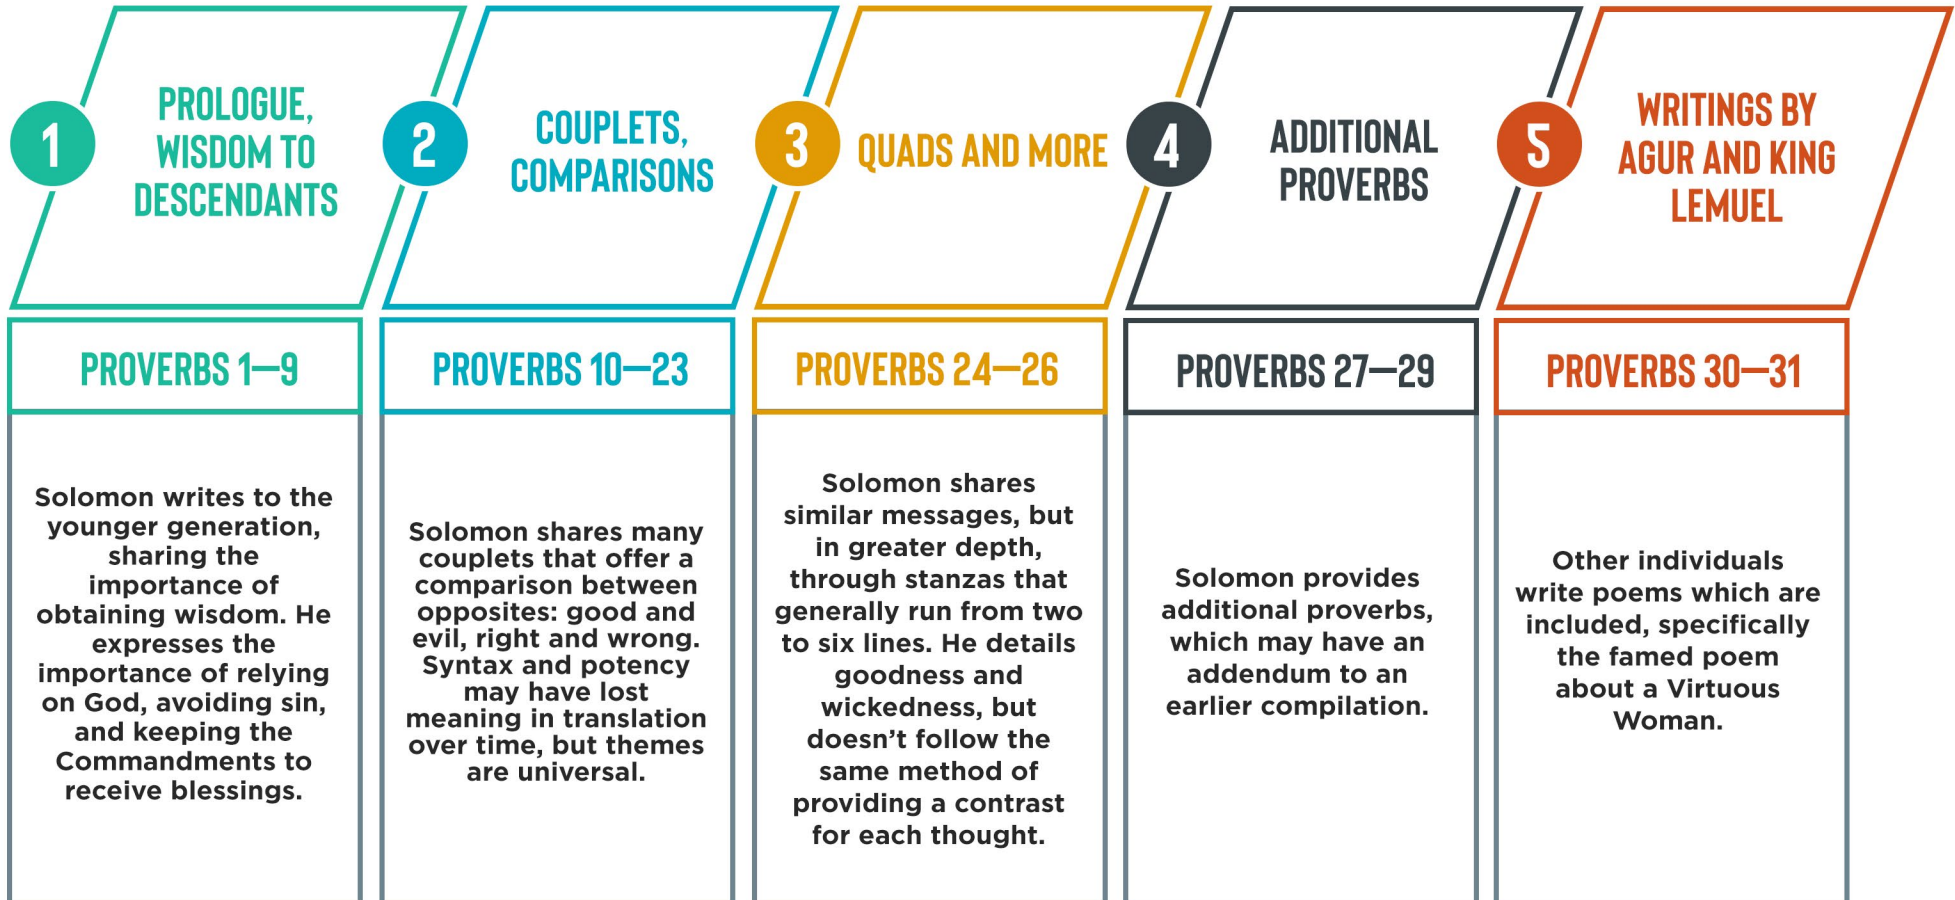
1 PROLOGUE, WISDOM TO DESCENDANTS

PROVERBS 1—9

Solomon writes to the younger generation, sharing the importance of obtaining wisdom. He expresses the importance of relying on God, avoiding sin, and keeping the Commandments to receive blessings.

2 COUPLETS, COMPARISONS

PROVERBS 10—23

Solomon shares many couplets that offer a comparison between opposites: good and evil, right and wrong. Syntax and potency may have lost meaning in translation over time, but themes are universal.

3 QUADS AND MORE

PROVERBS 24—26

Solomon shares similar messages, but in greater depth, through stanzas that generally run from two to six lines. He details goodness and wickedness, but doesn't follow the same method of providing a contrast for each thought.

4 ADDITIONAL PROVERBS

PROVERBS 27—29

Solomon provides additional proverbs, which may have an addendum to an earlier compilation.

5 WRITINGS BY AGUR AND KING LEMUEL

PROVERBS 30—31

Other individuals write poems which are included, specifically the famed poem about a Virtuous Woman.